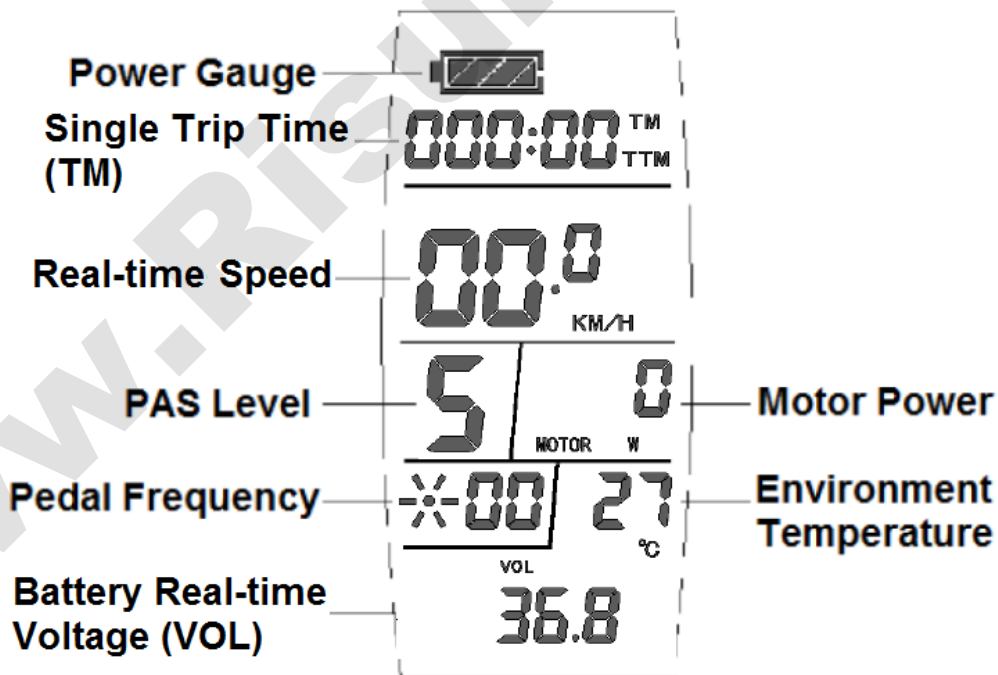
Power Gauge

Single Trip Time (TM)

000:00 TM TTM

Real-time Speed

00.0 KM/H

PAS Level

5

0

Motor Power

MOTOR W

Pedal Frequency

00

27

Environment Temperature

°C

VOL

Battery Real-time Voltage (VOL)

36.8